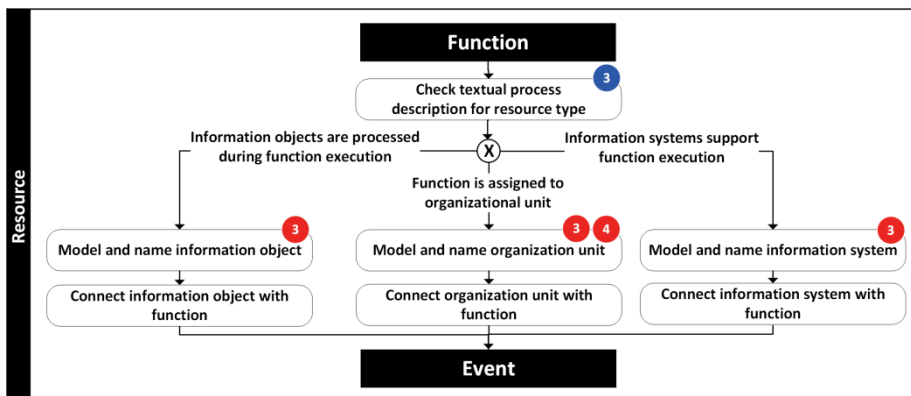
Resource

Function

Check textual process description for resource type 3

X

Information objects are processed during function execution

Function is assigned to organizational unit

Information systems support function execution

Model and name information object 3

Model and name organization unit 3 4

Model and name information system 3

Connect information object with function

Connect organization unit with function

Connect information system with function

Event